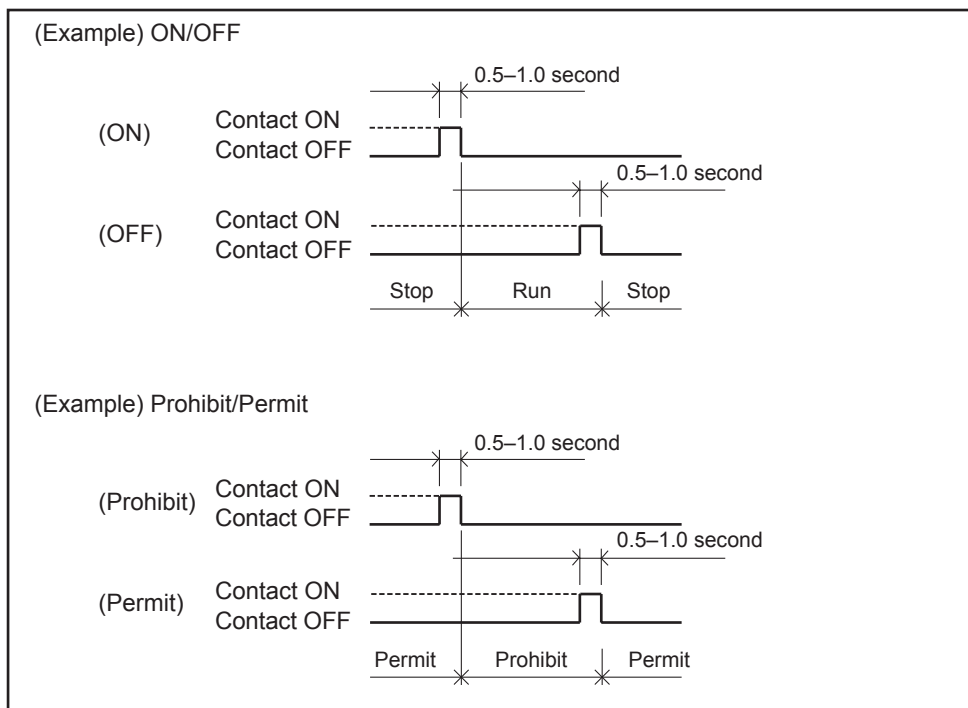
(Example) ON/OFF

0.5–1.0 second

(ON) Contact ON
Contact OFF

0.5–1.0 second

(OFF) Contact ON
Contact OFF

Stop Run Stop

(Example) Prohibit/Permit

0.5–1.0 second

(Prohibit) Contact ON
Contact OFF

0.5–1.0 second

(Permit) Contact ON
Contact OFF

Permit Prohibit Permit